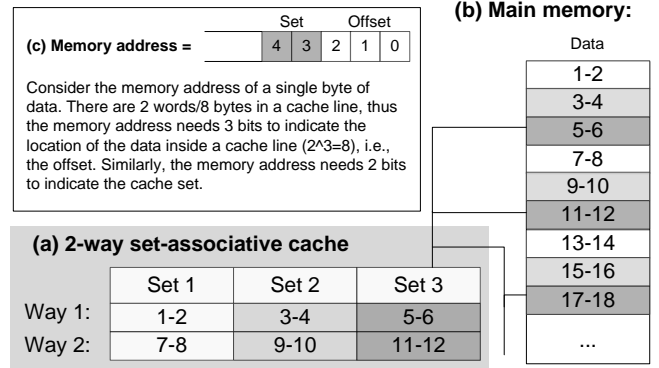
(b) Main memory:

Set Offset

(c) Memory address = | | 4 | 3 | 2 | 1 | 0 |

Consider the memory address of a single byte of data. There are 2 words/8 bytes in a cache line, thus the memory address needs 3 bits to indicate the location of the data inside a cache line (2^3=8), i.e., the offset. Similarly, the memory address needs 2 bits to indicate the cache set.

Data

| |
|---|
| 1-2 |
| 3-4 |
| 5-6 |
| 7-8 |
| 9-10 |
| 11-12 |
| 13-14 |
| 15-16 |
| 17-18 |
| ... |

(a) 2-way set-associative cache

| | Set 1 | Set 2 | Set 3 |
|---|---|---|---|
| Way 1: | 1-2 | 3-4 | 5-6 |
| Way 2: | 7-8 | 9-10 | 11-12 |